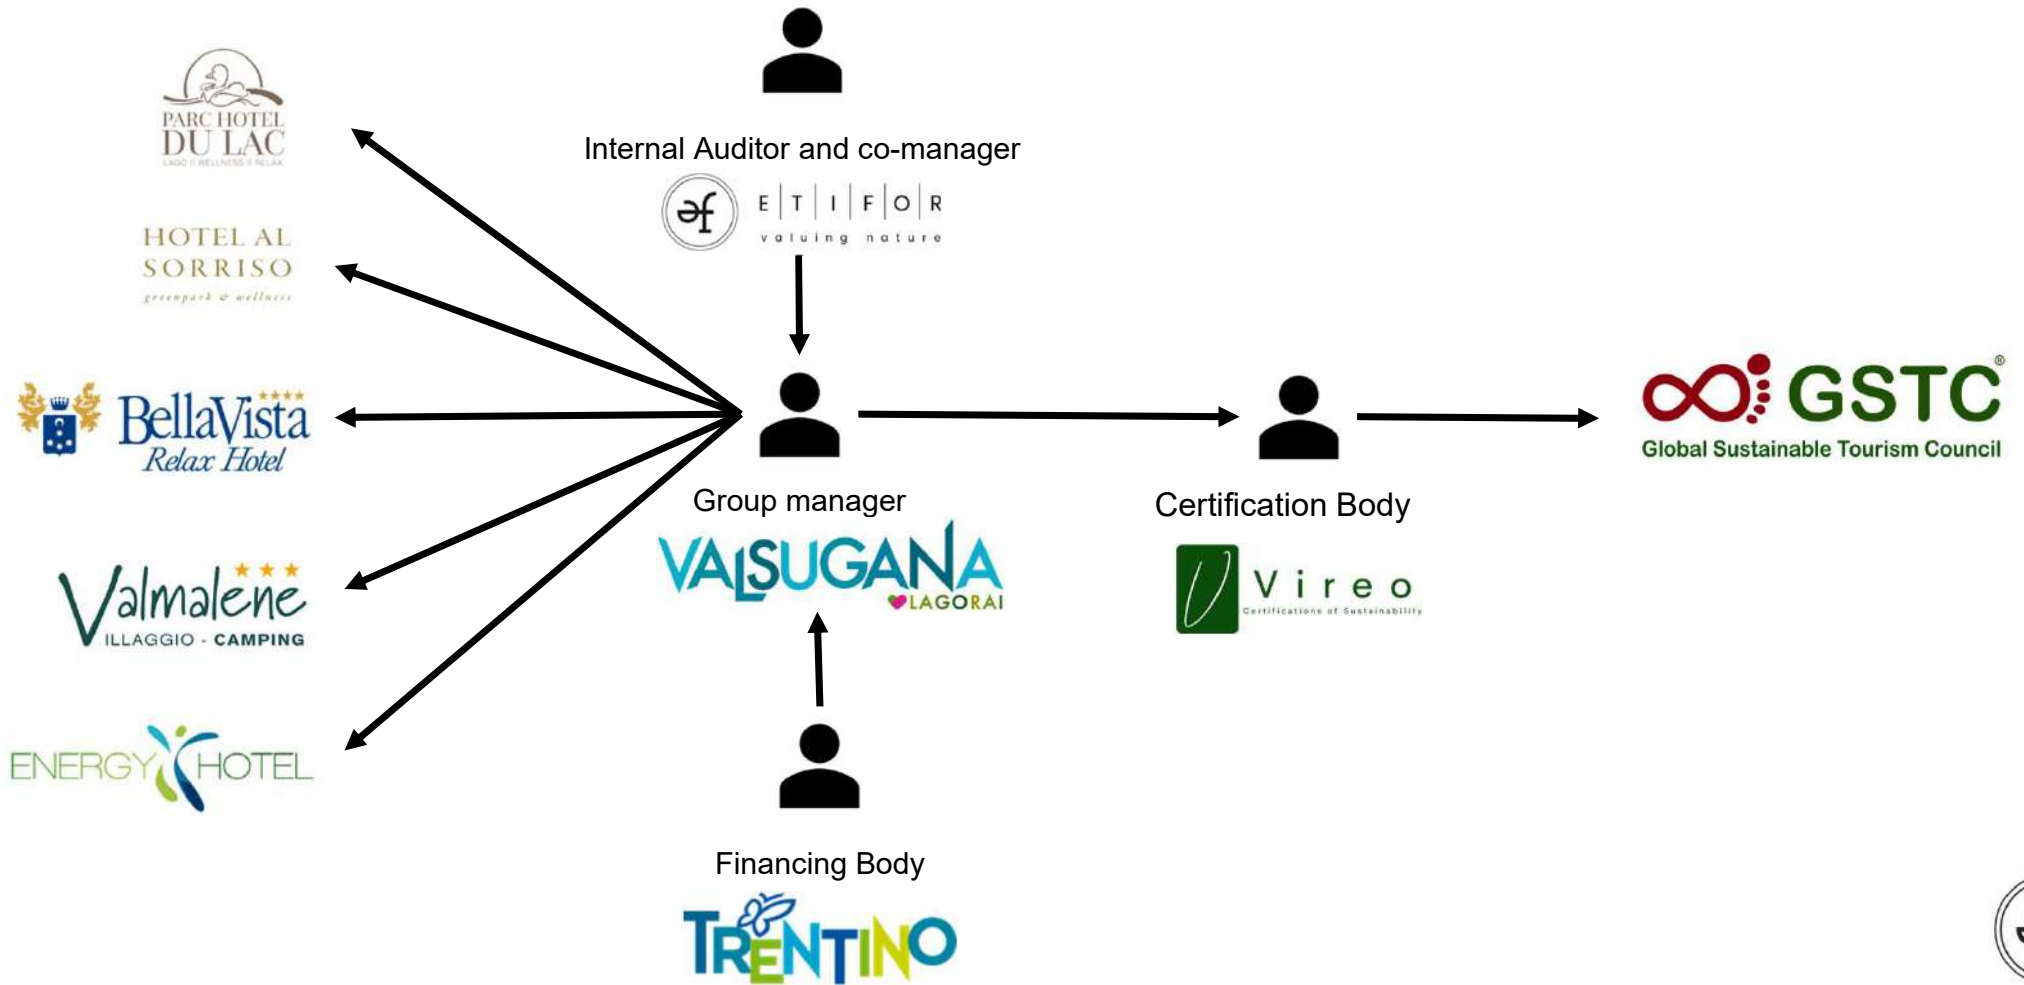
PARC HOTEL
DU LAC
LAGO | WELLNESS | RELAX

HOTEL AL
SORRISO
greenpark & wellness

BellaVista
Relax Hotel

Valmalene
VILLAGGIO - CAMPING

ENERGY HOTEL

Internal Auditor and co-manager

E T I F O R
valuing nature

Group manager

VALSUGANA
LAGORAI

Financing Body

TRENTINO

Certification Body

Vireo
Certifications of Sustainability

GSTC®
Global Sustainable Tourism Council